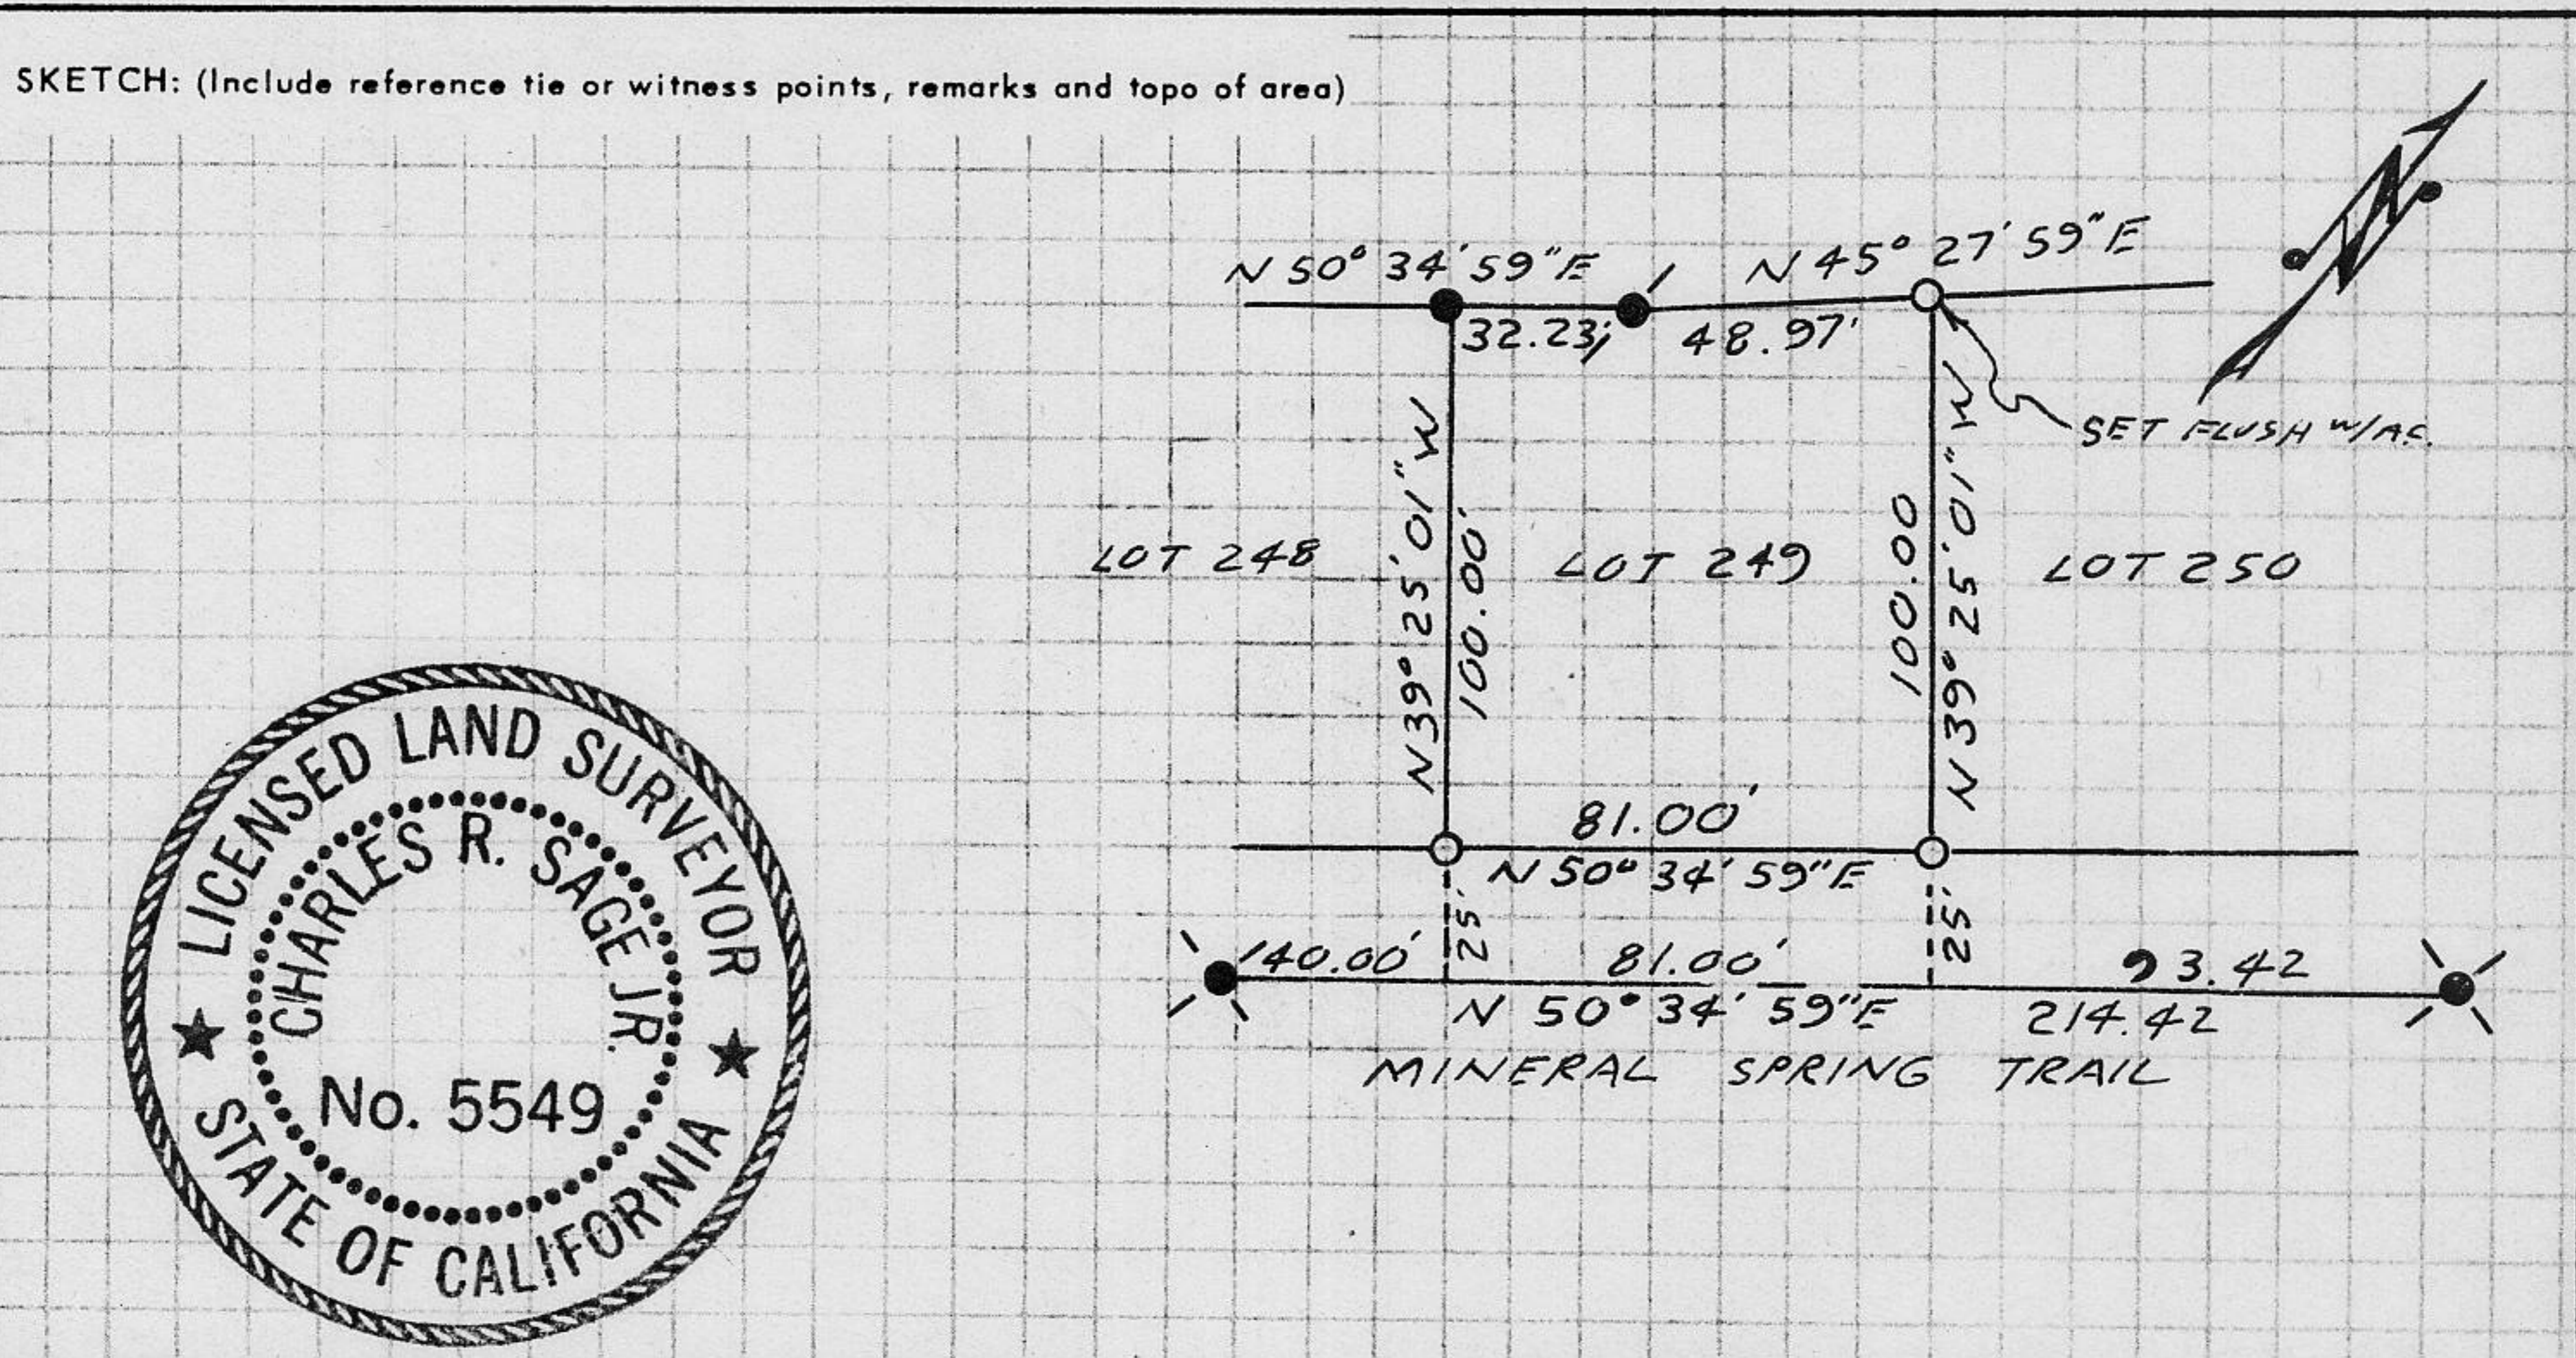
SKETCH: (Include reference tie or witness points, remarks and topo of area)

N 50° 34' 59" E

N 45° 27' 59" E

N

32.23'

48.97'

SET FLUSH w/AC.

LOT 248

N 39° 25' 01" W

100.00'

LOT 249

100.00'

N 39° 25' 01" W

LOT 250

81.00'

N 50° 34' 59" E

25'

25'

140.00'

81.00'

93.42

N 50° 34' 59" E

214.42

MINERAL SPRING TRAIL

LICENSED LAND SURVEYOR
CHARLES R. SAGE JR.
No. 5549
STATE OF CALIFORNIA